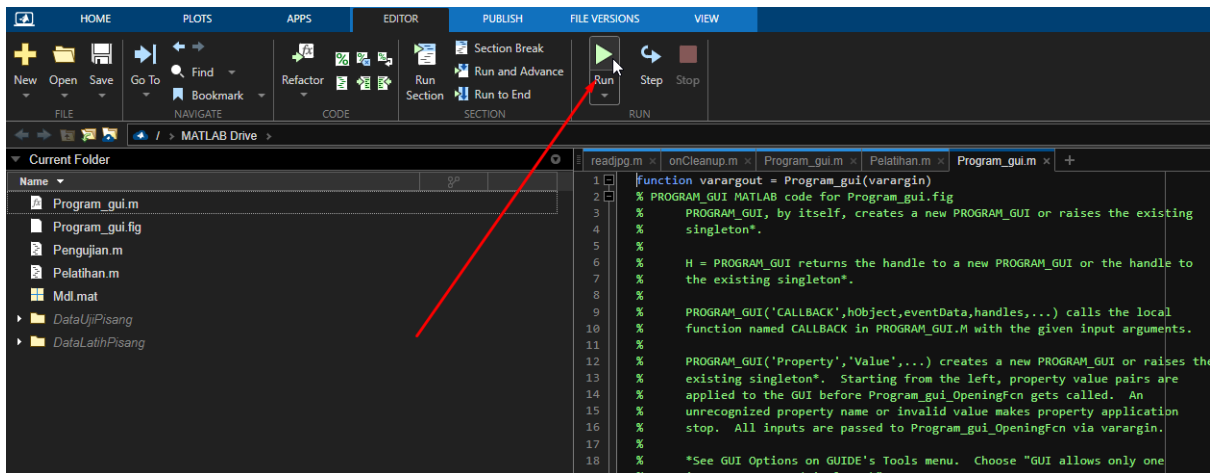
HOME PLOTS APPS EDITOR PUBLISH FILE VERSIONS VIEW

New Open Save
FILE

Go To Find Bookmark
NAVIGATE

Refactor
CODE

Run Section Section Break Run and Advance Run to End
SECTION

Run Step Stop
RUN

/ MATLAB Drive >

Current Folder

Name

Program_gui.m
Program_gui.fig
Pengujian.m
Pelatihan.m
Mdl.mat
DataUjiPisang
DataLatihPisang

readjpg.m × onCleanup.m × Program_gui.m × Pelatihan.m × Program_gui.m × +

1 function varargout = Program_gui(varargin)
2 % PROGRAM_GUI MATLAB code for Program_gui.fig
3 % PROGRAM_GUI, by itself, creates a new PROGRAM_GUI or raises the existing
4 % singleton*.
5 %
6 % H = PROGRAM_GUI returns the handle to a new PROGRAM_GUI or the handle to
7 % the existing singleton*.
8 %
9 % PROGRAM_GUI('CALLBACK',hObject,eventData,handles,...) calls the local
10 % function named CALLBACK in PROGRAM_GUI.M with the given input arguments.
11 %
12 % PROGRAM_GUI('Property','Value',...) creates a new PROGRAM_GUI or raises the
13 % existing singleton*. Starting from the left, property value pairs are
14 % applied to the GUI before Program_gui_OpeningFcn gets called. An
15 % unrecognized property name or invalid value makes property application
16 % stop. All inputs are passed to Program_gui_OpeningFcn via varargin.
17 %
18 % *See GUI Options on GUIDE's Tools menu. Choose "GUI allows only one